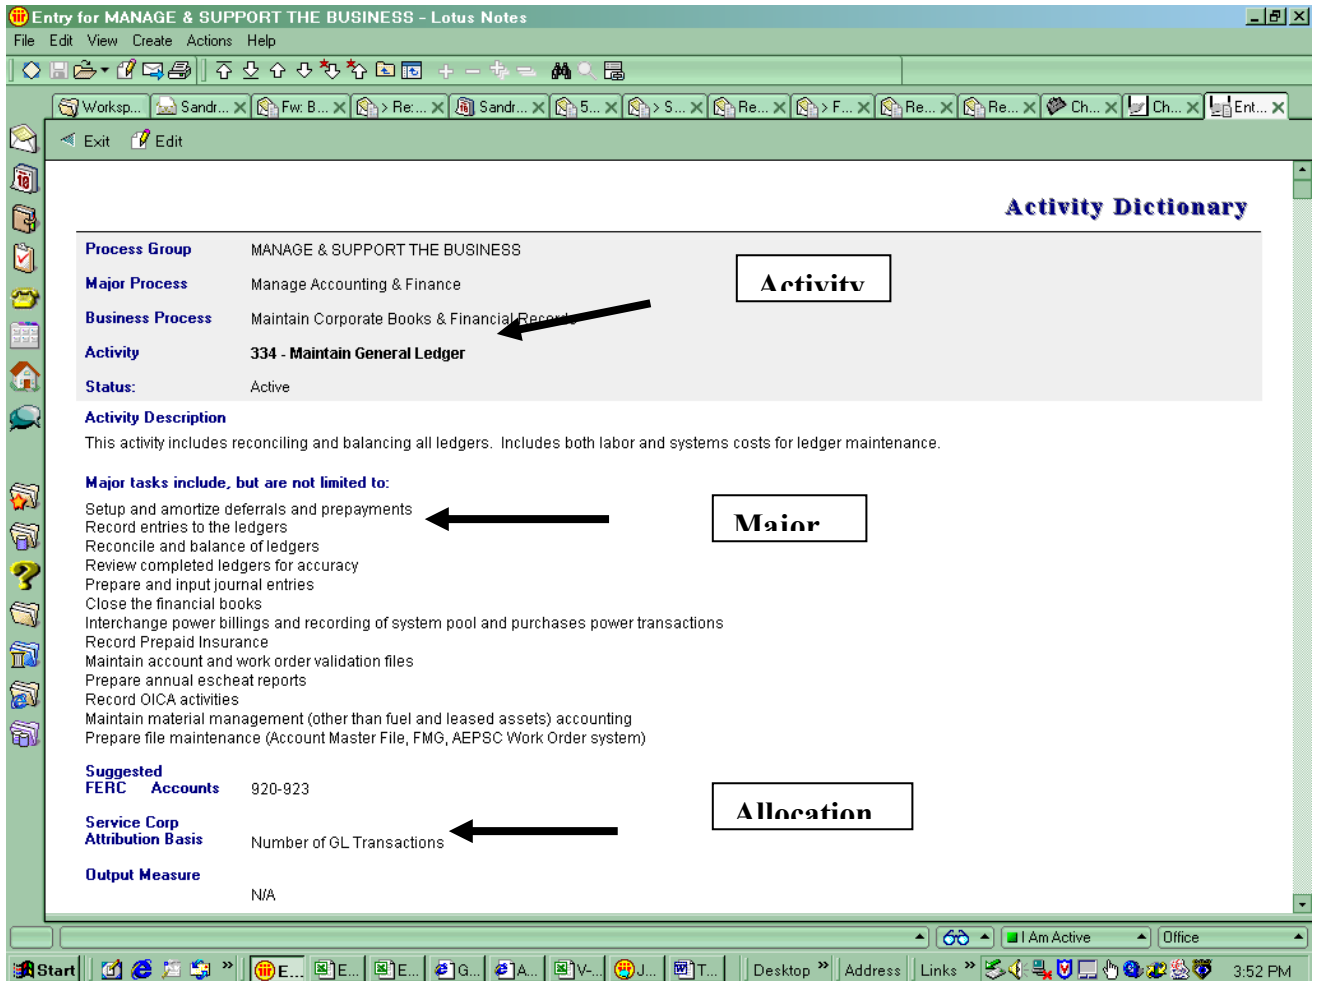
Entry for MANAGE & SUPPORT THE BUSINESS - Lotus Notes

File Edit View Create Actions Help

Worksp... Sandr... Fw: B... > Re:... Sandr... 5... > S... Re... > F... Re... Re... Ch... Ch... Ent...

Exit Edit

Activity Dictionary

Process Group MANAGE & SUPPORT THE BUSINESS

Major Process Manage Accounting & Finance

Business Process Maintain Corporate Books & Financial Records

Activity 334 - Maintain General Ledger

Status: Active

Activity

Activity Description

This activity includes reconciling and balancing all ledgers. Includes both labor and systems costs for ledger maintenance.

Major tasks include, but are not limited to:

Setup and amortize deferrals and prepayments
Record entries to the ledgers
Reconcile and balance of ledgers
Review completed ledgers for accuracy
Prepare and input journal entries
Close the financial books
Interchange power billings and recording of system pool and purchases power transactions
Record Prepaid Insurance
Maintain account and work order validation files
Prepare annual escheat reports
Record OICA activities
Maintain material management (other than fuel and leased assets) accounting
Prepare file maintenance (Account Master File, FMG, AEPSC Work Order system)

Major

Suggested FERC Accounts 920-923

Service Corp Attribution Basis Number of GL Transactions

Allocation

Output Measure N/A

I Am Active Office

Start E... E... E... G... A... V-... J... T... Desktop Address Links 3:52 PM